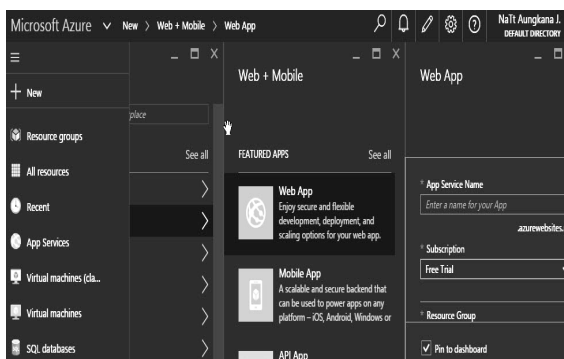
Microsoft Azure New > Web + Mobile > Web App

NaTt Aungkana J.
DEFAULT DIRECTORY

New

Resource groups

All resources

Recent

App Services

Virtual machines (cla...

Virtual machines

SQL databases

place

See all

Web + Mobile

FEATURED APPS

See all

Web App
Enjoy secure and flexible development, deployment, and scaling options for your web app.

Mobile App
A scalable and secure backend that can be used to power apps on any platform – iOS, Android, Windows or

API App

Web App

* App Service Name
Enter a name for your App
.azurewebsites.

* Subscription
Free Trial

* Resource Group

Pin to dashboard